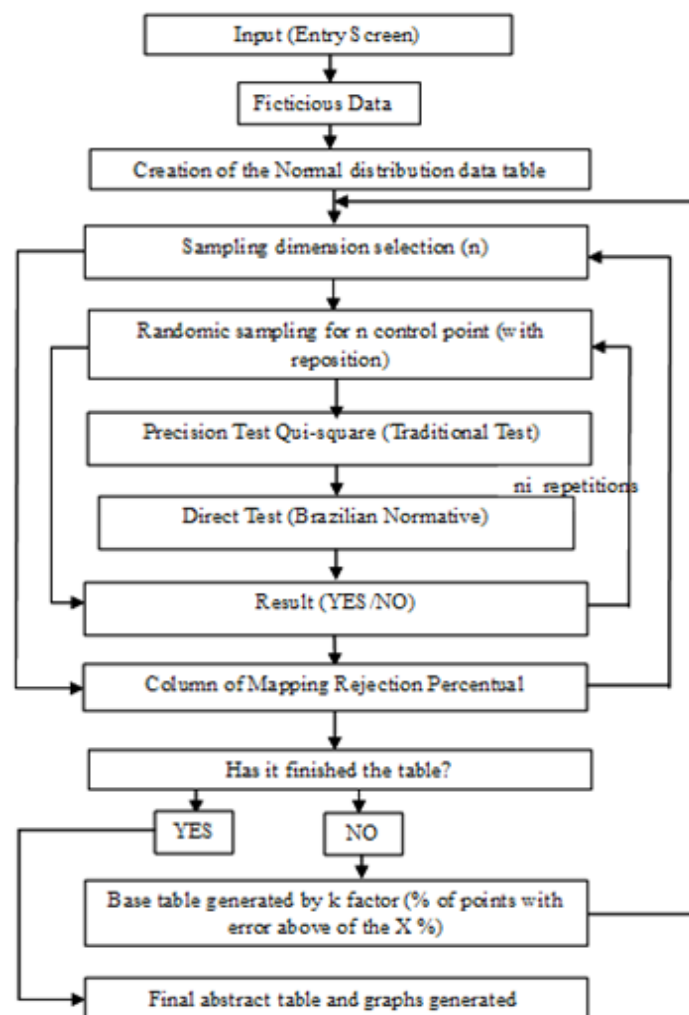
Input (Entry Screen)

Ficticious Data

Creation of the Normal distribution data table

Sampling dimension selection (n)

Randomic sampling for n control point (with reposition)

Precision Test Qui-square (Traditional Test)

ni repetitions

Direct Test (Brazilian Normative)

Result (YES/NO)

Column of Mapping Rejection Percentual

Has it finished the table?

YES

NO

Base table generated by k factor (% of points with error above of the X %)

Final abstract table and graphs generated